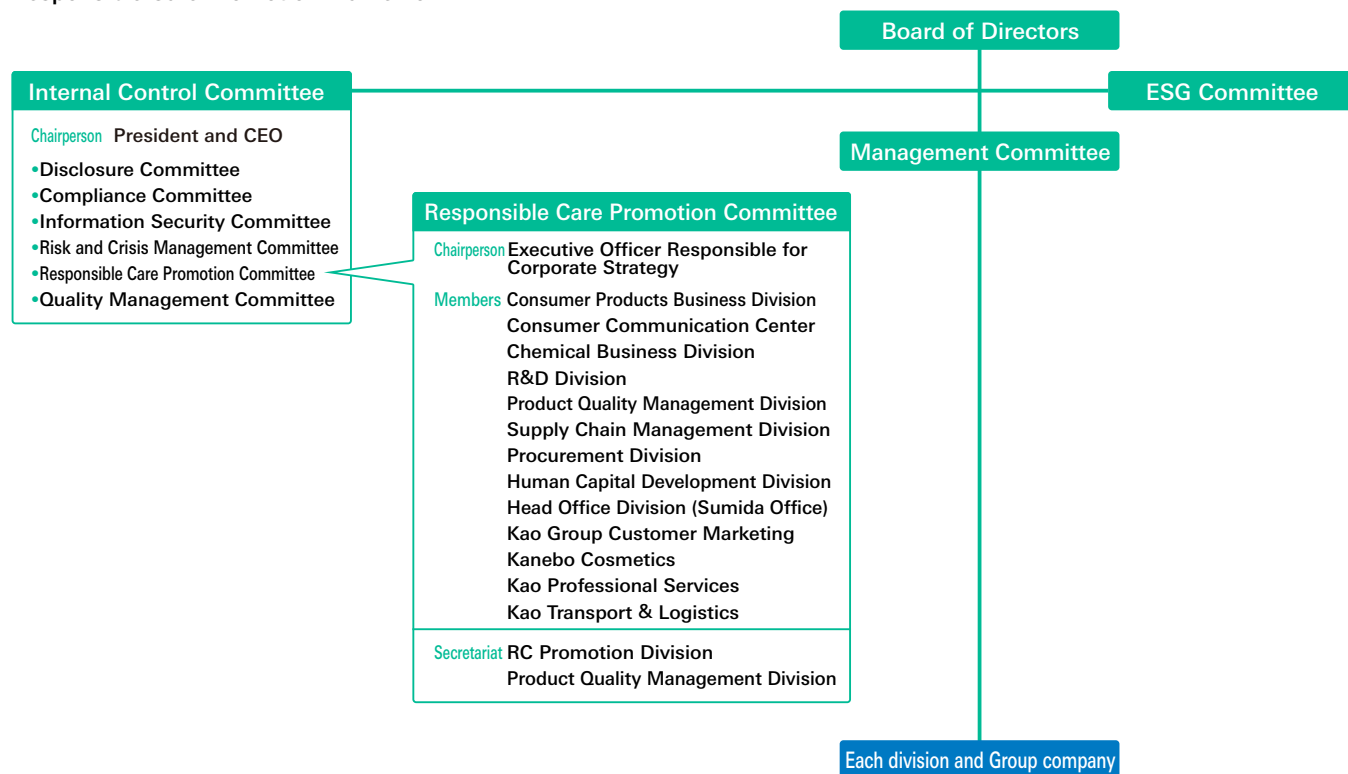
Board of Directors

Internal Control Committee

Chairperson President and CEO

•Disclosure Committee
•Compliance Committee
•Information Security Committee
•Risk and Crisis Management Committee
•Responsible Care Promotion Committee
•Quality Management Committee

ESG Committee

Management Committee

Responsible Care Promotion Committee

Chairperson Executive Officer Responsible for Corporate Strategy

Members Consumer Products Business Division
Consumer Communication Center
Chemical Business Division
R&D Division
Product Quality Management Division
Supply Chain Management Division
Procurement Division
Human Capital Development Division
Head Office Division (Sumida Office)
Kao Group Customer Marketing
Kanebo Cosmetics
Kao Professional Services
Kao Transport & Logistics

Secretariat RC Promotion Division
Product Quality Management Division

Each division and Group company